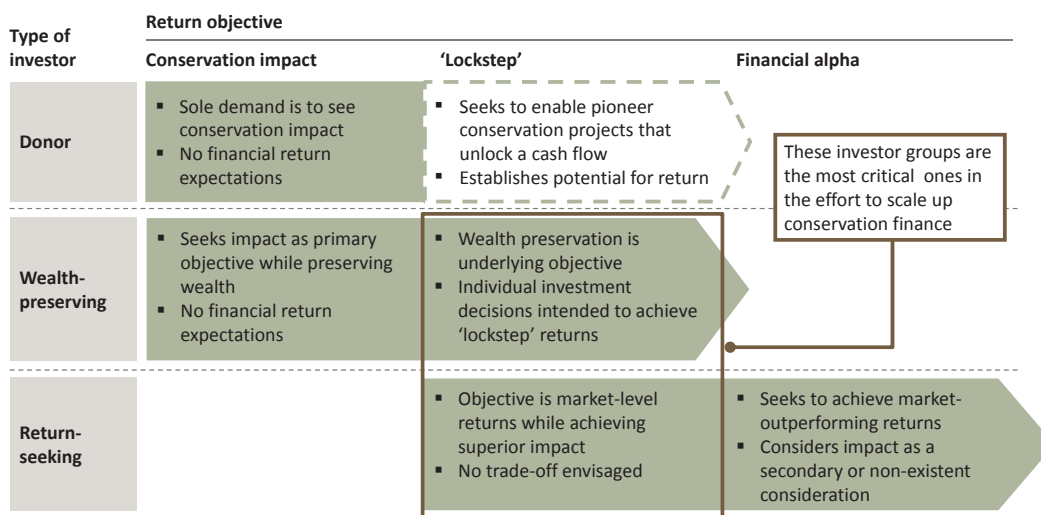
| Type of investor | Conservation impact | 'Lockstep' | Financial alpha |
|---|---|---|---|
| Donor | ▪ Sole demand is to see conservation impact ▪ No financial return expectations | ▪ Seeks to enable pioneer conservation projects that unlock a cash flow ▪ Establishes potential for return | |
| Wealth-preserving | ▪ Seeks impact as primary objective while preserving wealth ▪ No financial return expectations | ▪ Wealth preservation is underlying objective ▪ Individual investment decisions intended to achieve 'lockstep' returns | |
| Return-seeking | | ▪ Objective is market-level returns while achieving superior impact ▪ No trade-off envisaged | ▪ Seeks to achieve market-outperforming returns ▪ Considers impact as a secondary or non-existent consideration |

Return objective

These investor groups are the most critical ones in the effort to scale up conservation finance